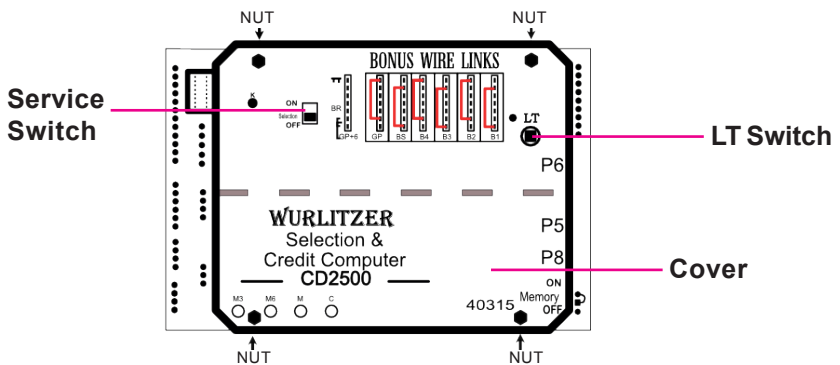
NUT
NUT

Service Switch

K
ON
Selection
OFF

BR
GP+6

BONUS WIRE LINKS
GP B5 B4 B3 B2 B1

LT
LT Switch

P6

WURLITZER
Selection &
Credit Computer
CD2500

P5
P8
Cover

ON
Memory
OFF

M3 M6 M C
40315

NUT
NUT